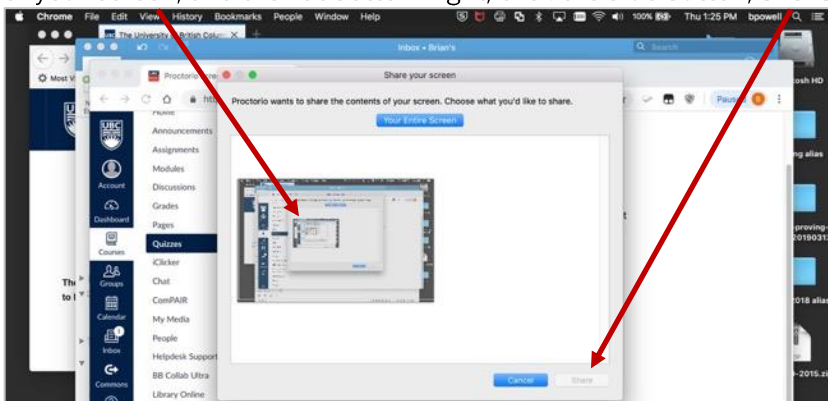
Chrome File Edit View History Bookmarks People Window Help

100% Thu 1:25 PM bpowell

The University of British Colu

Inbox • Brian's

Search

Most V

Proctorio

Share your screen

Proctorio wants to share the contents of your screen. Choose what you'd like to share.

Your Entire Screen

Paused

Home

Announcements

Assignments

Modules

Discussions

Grades

Pages

Quizzes

iClicker

Chat

ComPAIR

My Media

People

Helpdesk Support

BB Collab Ultra

Library Online

Account

Dashboard

Courses

Groups

Calendar

Inbox

Commons

Cancel

Share

cosh HD

ng alias

proving-20190313

2018 alias

-2015.zi